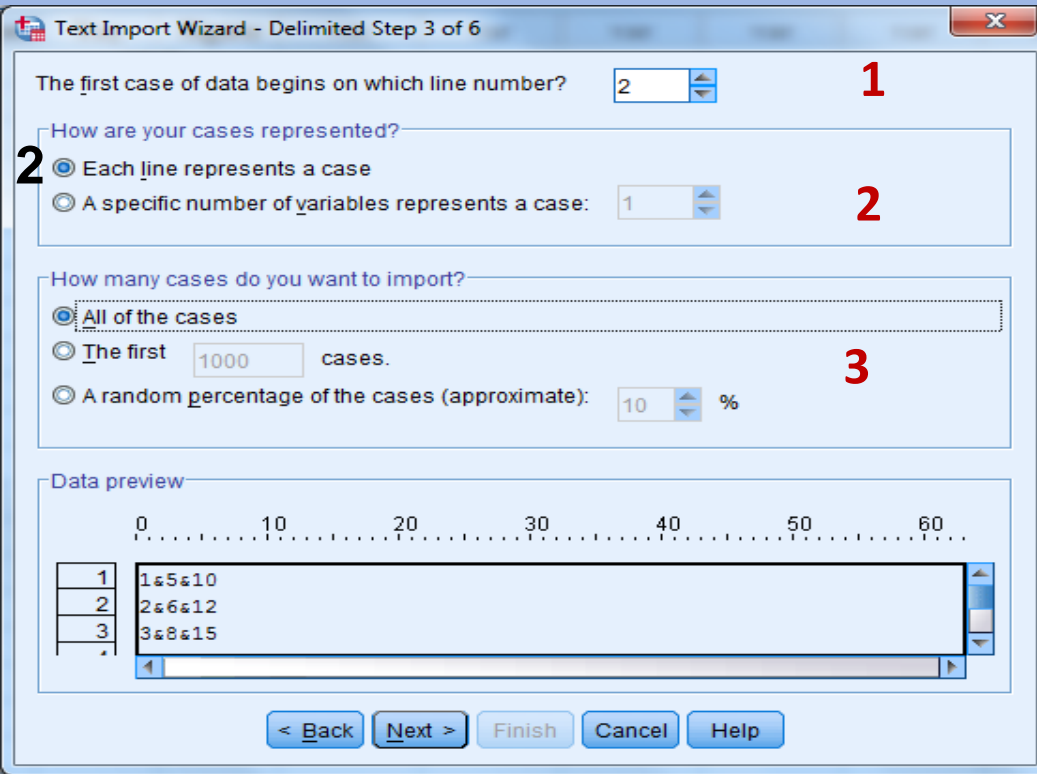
Text Import Wizard - Delimited Step 3 of 6

The first case of data begins on which line number? 2

1

How are your cases represented?

2

Each line represents a case

A specific number of variables represents a case: 1

2

How many cases do you want to import?

All of the cases

The first 1000 cases.

3

A random percentage of the cases (approximate): 10 %

Data preview

0 10 20 30 40 50 60

| | |
|---|---|
| 1 | 1&5&10 |
| 2 | 2&6&12 |
| 3 | 3&8&15 |

< Back Next > Finish Cancel Help